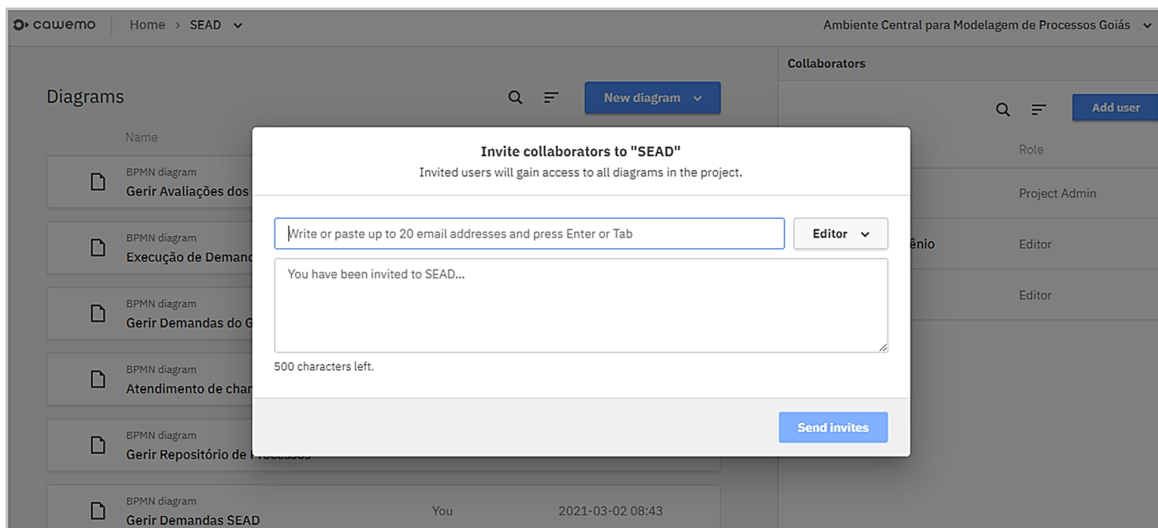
cawemo Home > SEAD

Ambiente Central para Modelagem de Processos Goiás

Diagrams

New diagram

Name

BPMN diagram
Gerir Avaliações dos

BPMN diagram
Execução de Demanc

BPMN diagram
Gerir Demandas do G

BPMN diagram
Atendimento de char

BPMN diagram
Gerir Repositório de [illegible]

BPMN diagram
Gerir Demandas SEAD

You

2021-03-02 08:43

Collaborators

Add user

Role

Project Admin

ênio

Editor

Editor

Invite collaborators to "SEAD"

Invited users will gain access to all diagrams in the project.

Write or paste up to 20 email addresses and press Enter or Tab

Editor

You have been invited to SEAD...

500 characters left.

Send invites